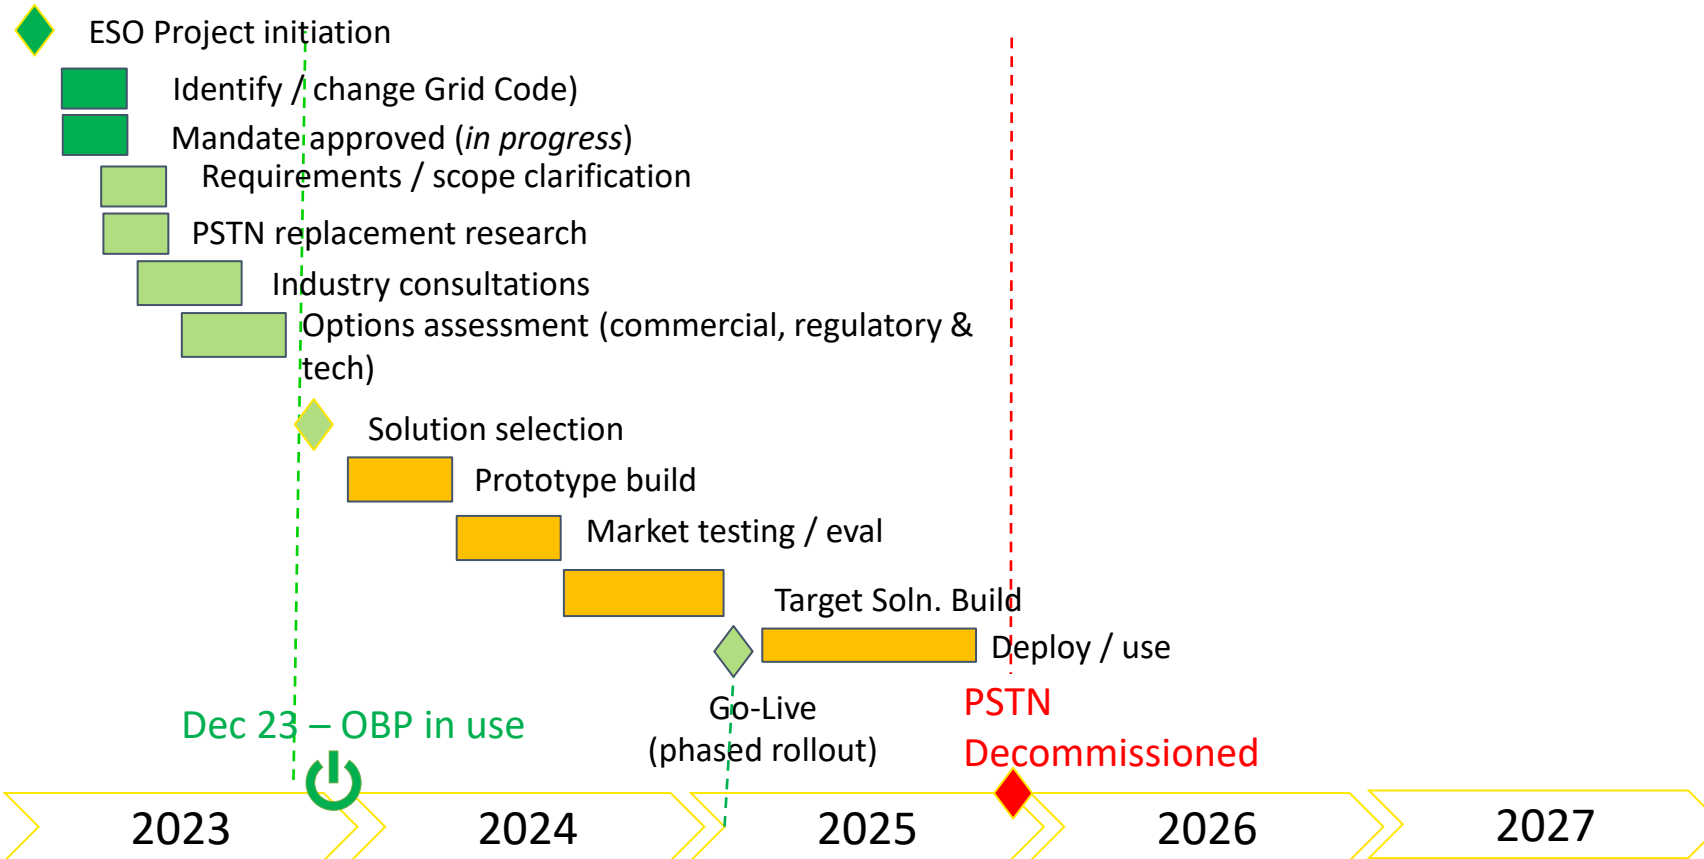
ESO Project initiation

Identify / change Grid Code)

Mandate approved (*in progress*)

Requirements / scope clarification

PSTN replacement research

Industry consultations

Options assessment (commercial, regulatory & tech)

Solution selection

Prototype build

Market testing / eval

Target Soln. Build

Deploy / use

Go-Live (phased rollout)

PSTN Decommissioned

Dec 23 – OBP in use

2023

2024

2025

2026

2027